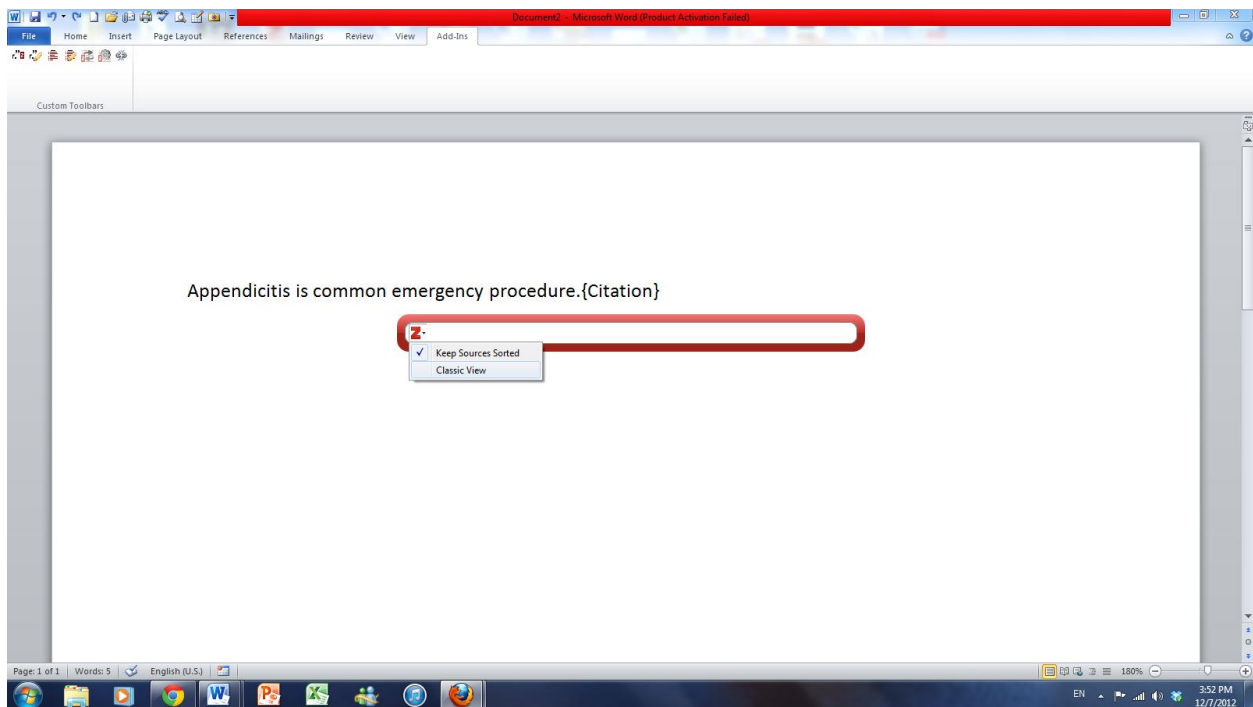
Document2 - Microsoft Word (Product Activation Failed)

File Home Insert Page Layout References Mailings Review View Add-Ins

Custom Toolbars

Appendicitis is common emergency procedure.{Citation}

✓ Keep Sources Sorted
Classic View

Page: 1 of 1 | Words: 5 | English (U.S.)

180%

EN

3:52 PM
12/7/2012